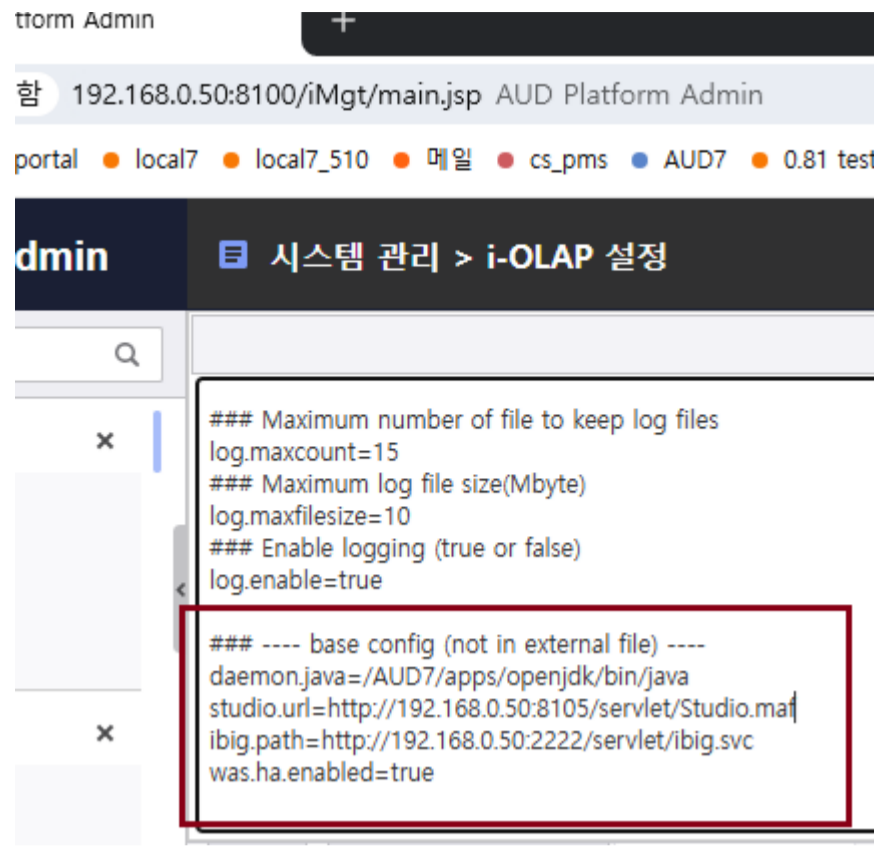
tform Admin

함 192.168.0.50:8100/iMgt/main.jsp AUD Platform Admin

portal local7 local7_510 메일 cs_pms AUD7 0.81 tes

dmin

시스템 관리 > i-OLAP 설정

×

×

### Maximum number of file to keep log files
log.maxcount=15
### Maximum log file size(Mbyte)
log.maxfilesize=10
### Enable logging (true or false)
log.enable=true

### ---- base config (not in external file) ----
daemon.java=/AUD7/apps/openjdk/bin/java
studio.url=http://192.168.0.50:8105/servlet/Studio.maf
ibig.path=http://192.168.0.50:2222/servlet/ibig.svc
was.ha.enabled=true